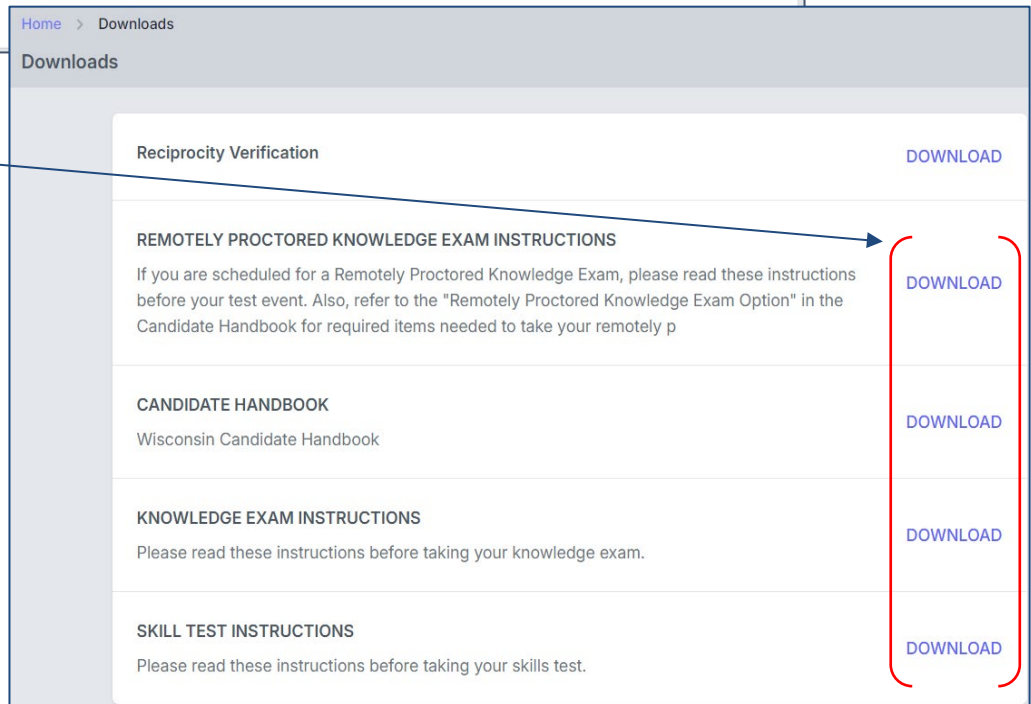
Home > Downloads

Downloads

Reciprocity Verification

DOWNLOAD

REMOTELY PROCTORED KNOWLEDGE EXAM INSTRUCTIONS

If you are scheduled for a Remotely Proctored Knowledge Exam, please read these instructions before your test event. Also, refer to the "Remotely Proctored Knowledge Exam Option" in the Candidate Handbook for required items needed to take your remotely p

DOWNLOAD

CANDIDATE HANDBOOK

Wisconsin Candidate Handbook

DOWNLOAD

KNOWLEDGE EXAM INSTRUCTIONS

Please read these instructions before taking your knowledge exam.

DOWNLOAD

SKILL TEST INSTRUCTIONS

Please read these instructions before taking your skills test.

DOWNLOAD